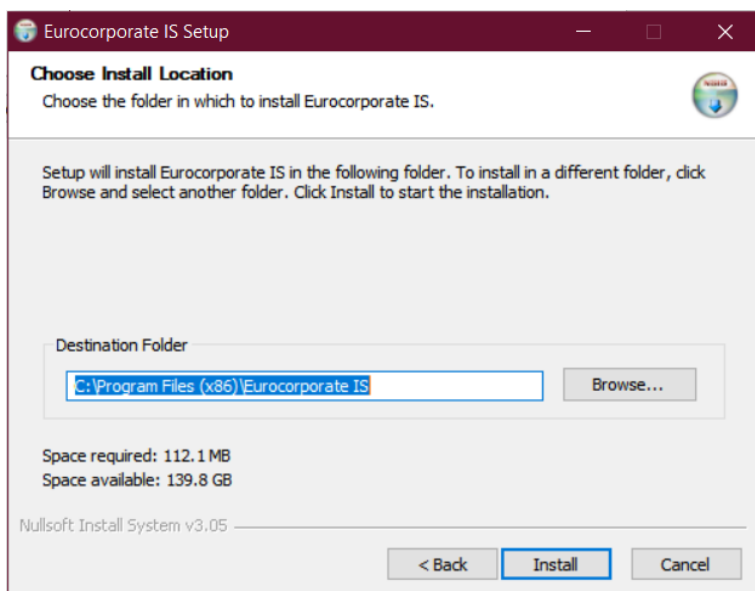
Eurocorporate IS Setup

Choose Install Location
Choose the folder in which to install Eurocorporate IS.

Setup will install Eurocorporate IS in the following folder. To install in a different folder, click Browse and select another folder. Click Install to start the installation.

Destination Folder

C:\Program Files (x86)\Eurocorporate IS

Browse...

Space required: 112.1 MB
Space available: 139.8 GB

Nullsoft Install System v3.05

< Back
Install
Cancel